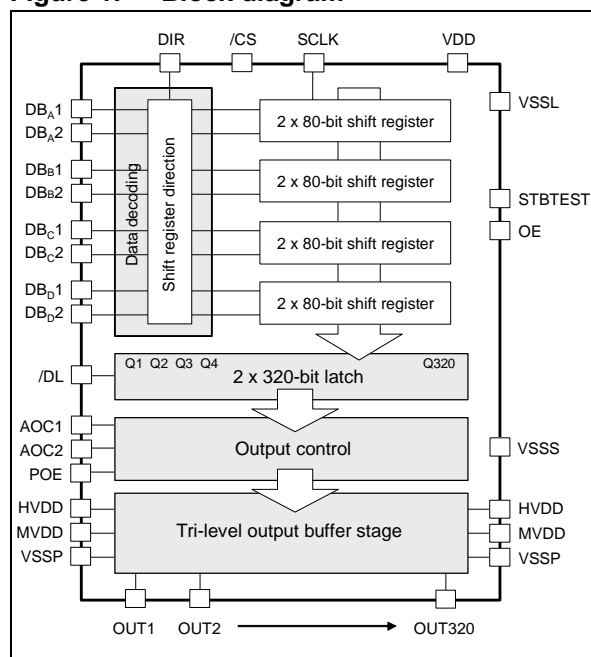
Figure 1. Block diagram

DIR
/CS
SCLK
VDD

DB$_A$1
DB$_A$2
DB$_B$1
DB$_B$2
DB$_C$1
DB$_C$2
DB$_D$1
DB$_D$2

Data decoding
Shift register direction

2 x 80-bit shift register
2 x 80-bit shift register
2 x 80-bit shift register
2 x 80-bit shift register

VSSL
STBTEST
OE

/DL
Q1 Q2 Q3 Q4
Q320
2 x 320-bit latch

AOC1
AOC2
POE
Output control
VSSS

HVDD
MVDD
VSSP
Tri-level output buffer stage
HVDD
MVDD
VSSP

OUT1
OUT2
OUT320